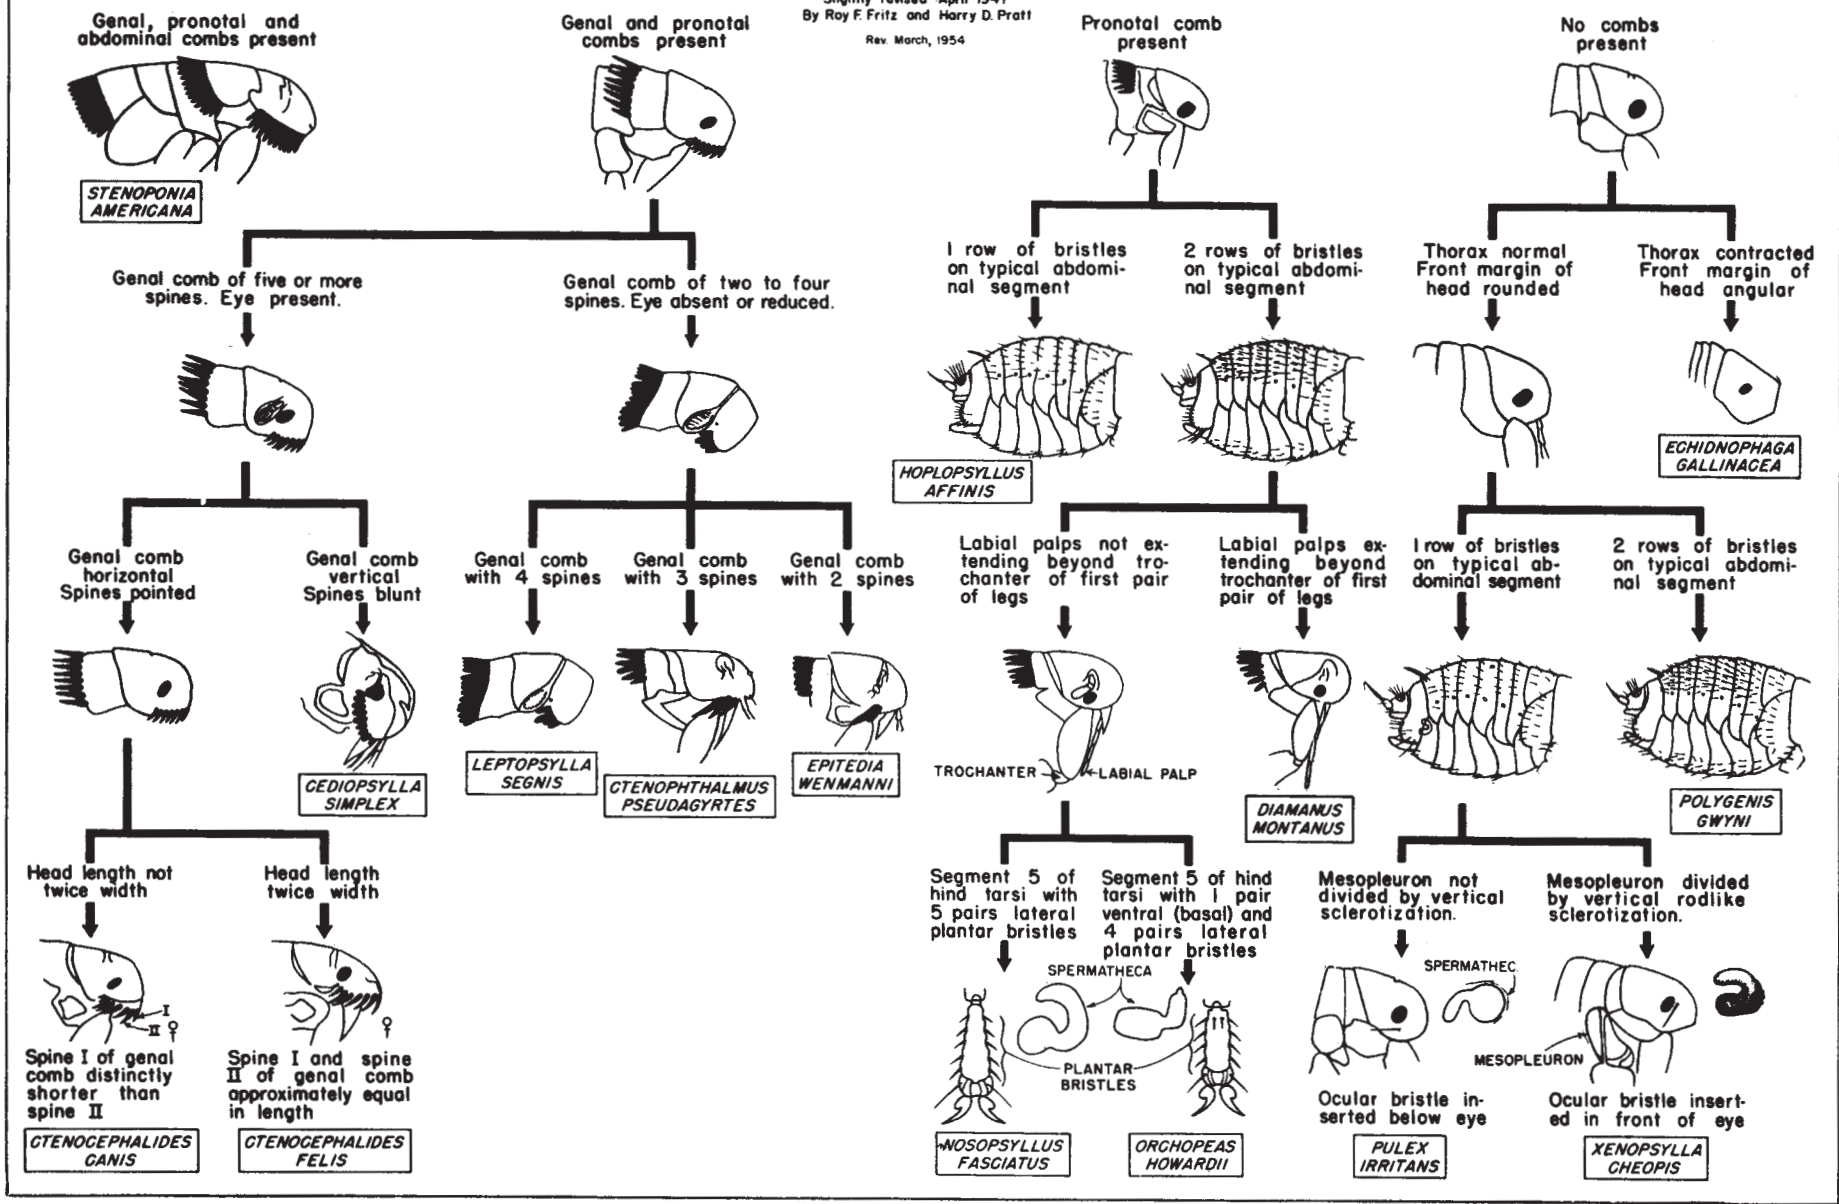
Slightly revised April 1947
By Roy F. Fritz and Harry D. Pratt
Rev. March, 1954

Genal, pronotal and abdominal combs present

STENOPONIA AMERICANA

Genal and pronotal combs present

Genal comb of five or more spines. Eye present.

Genal comb of two to four spines. Eye absent or reduced.

Genal comb horizontal Spines pointed

Genal comb vertical Spines blunt

CEDIOPSYLLA SIMPLEX

Head length not twice width

Head length twice width

I

II

♀

♀

Spine I of genal comb distinctly shorter than spine II

CTENOCEPHALIDES CANIS

Spine I and spine II of genal comb approximately equal in length

CTENOCEPHALIDES FELIS

Genal comb with 4 spines

LEPTOPSYLLA SEGNIS

Genal comb with 3 spines

CTENOPHTHALMUS PSEUDAGYRTES

Genal comb with 2 spines

EPITEDIA WENMANNI

Pronotal comb present

I row of bristles on typical abdominal segment

HOPLOPSYLLUS AFFINIS

2 rows of bristles on typical abdominal segment

Labial palps not extending beyond trochanter of first pair of legs

TROCHANTER

LABIAL PALP

Labial palps extending beyond trochanter of first pair of legs

DIAMANUS MONTANUS

Segment 5 of hind tarsi with 5 pairs lateral plantar bristles

Segment 5 of hind tarsi with I pair ventral (basal) and 4 pairs lateral plantar bristles

SPERMATHECA

PLANTAR BRISTLES

NOSOPSYLLUS FASCIATUS

ORCHOPEAS HOWARDII

No combs present

Thorax normal Front margin of head rounded

Thorax contracted Front margin of head angular

ECHIDNOPHAGA GALLINACEA

I row of bristles on typical abdominal segment

2 rows of bristles on typical abdominal segment

POLYGENIS GWYNI

Mesopleuron not divided by vertical sclerotization.

SPERMATHEC.

Ocular bristle inserted below eye

PULEX IRRITANS

Mesopleuron divided by vertical rodlike sclerotization.

MESOPLEURON

Ocular bristle inserted in front of eye

XENOPSYLLA CHEOPIS